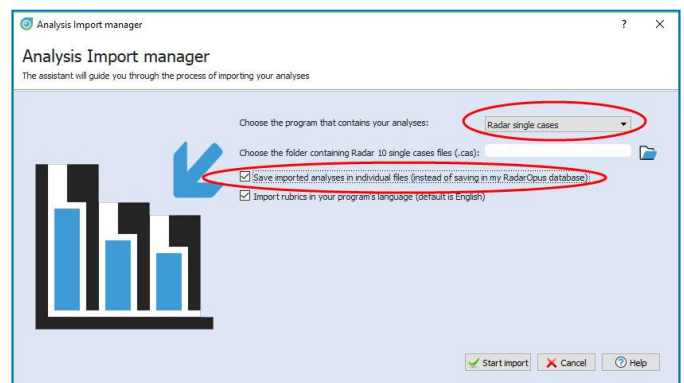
Analysis Import manager

?

Analysis Import manager

The assistant will guide you through the process of importing your analyses

Choose the program that contains your analyses:

Radar single cases

Choose the folder containing Radar 10 single cases files (.cas):

Save imported analyses in individual files (instead of saving in my RadarOpus database)

Import rubrics in your program's language (default is English)

Start import

Cancel

Help